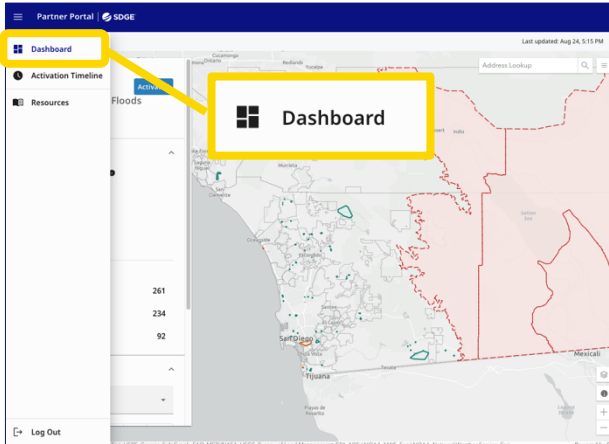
Partner Portal | SDGE

Last updated: Aug 24, 5:15 PM

Dashboard

Activation Timeline

Resources

Activa

Floods

Dashboard

Address Lookup

261

234

92

Log Out

Redlands

Murrieta

San Clemente

Oceanside

Escondido

San Diego

Tijuana

Tecate

Indio

Mexicali